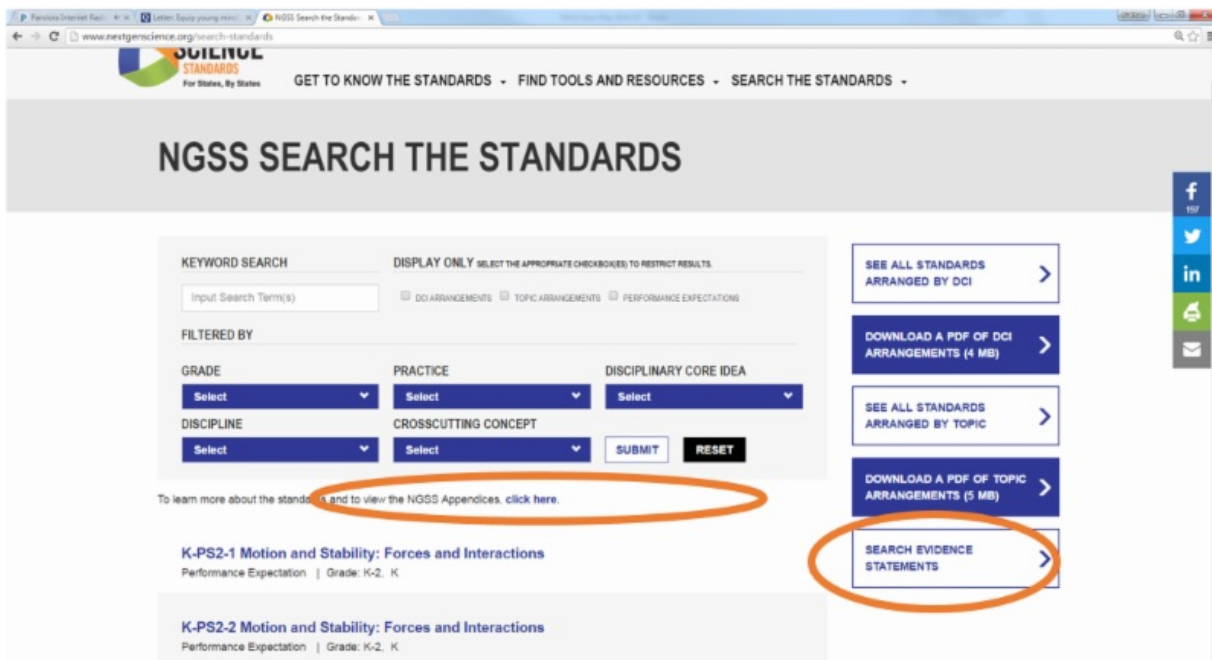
P Pandora Internet Radi · × | Letter: Equip young mind × | NGSS Search the Standa × |

www.nextgenscience.org/search-standards

SCIENCE
STANDARDS
For States, By States

GET TO KNOW THE STANDARDS ▾ FIND TOOLS AND RESOURCES ▾ SEARCH THE STANDARDS ▾

NGSS SEARCH THE STANDARDS

f 157

in

KEYWORD SEARCH

Input Search Term(s)

DISPLAY ONLY SELECT THE APPROPRIATE CHECKBOX(ES) TO RESTRICT RESULTS.

DCI ARRANGEMENTS TOPIC ARRANGEMENTS PERFORMANCE EXPECTATIONS

FILTERED BY

GRADE

Select

PRACTICE

Select

DISCIPLINARY CORE IDEA

Select

DISCIPLINE

Select

CROSSCUTTING CONCEPT

Select

SUBMIT RESET

To learn more about the standa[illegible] and to view the NGSS Appendices, click here.

K-PS2-1 Motion and Stability: Forces and Interactions
Performance Expectation | Grade: K-2, K

K-PS2-2 Motion and Stability: Forces and Interactions
Performance Expectation | Grade: K-2, K

SEE ALL STANDARDS ARRANGED BY DCI

DOWNLOAD A PDF OF DCI ARRANGEMENTS (4 MB)

SEE ALL STANDARDS ARRANGED BY TOPIC

DOWNLOAD A PDF OF TOPIC ARRANGEMENTS (5 MB)

SEARCH EVIDENCE STATEMENTS